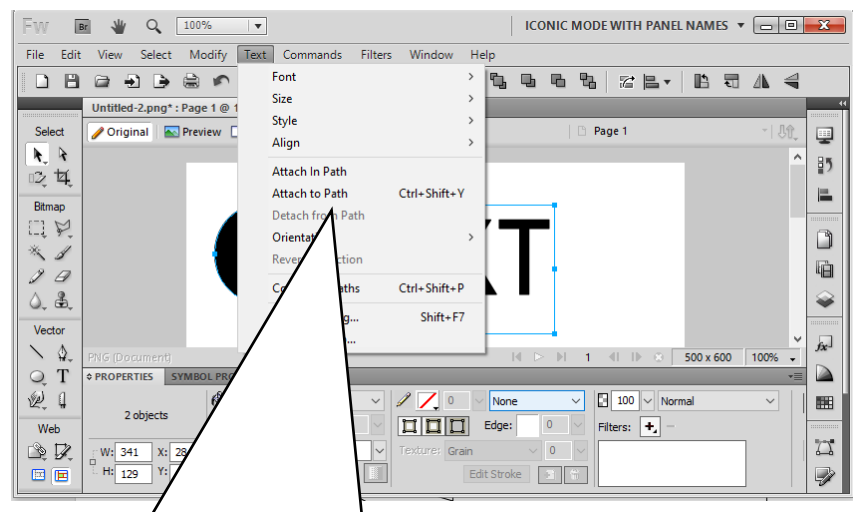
Fw Br 100%

ICONIC MODE WITH PANEL NAMES

File Edit View Select Modify Text Commands Filters Window Help

Untitled-2.png* : Page 1 @ 1

Original Preview

Page 1

Select

Bitmap

Vector

Web

Font
Size
Style
Align
Attach In Path
Attach to Path Ctrl+Shift+Y
Detach from Path
Orientat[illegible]
Rever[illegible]ction
Co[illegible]aths Ctrl+Shift+P
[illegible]g... Shift+F7
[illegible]...

XT

PNG (Document)

1

500 x 600 100%

PROPERTIES SYMBOL PRO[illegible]

2 objects

W: 341 X: 28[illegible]
H: 129 Y:

0 None

Edge: 0

Texture: Grain 0

Edit Stroke

100 Normal

Filters: